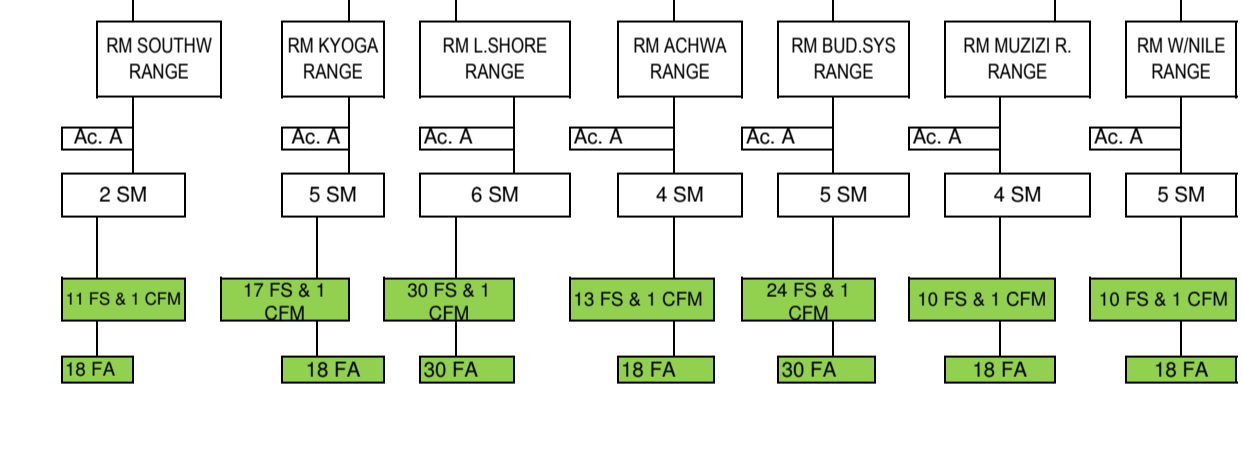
RM SOUTHW RANGE

Ac. A

2 SM

11 FS & 1 CFM

18 FA

RM KYOGA RANGE

Ac. A

5 SM

17 FS & 1 CFM

18 FA

RM L.SHORE RANGE

Ac. A

6 SM

30 FS & 1 CFM

30 FA

RM ACHWA RANGE

Ac. A

4 SM

13 FS & 1 CFM

18 FA

RM BUD.SYS RANGE

Ac. A

5 SM

24 FS & 1 CFM

30 FA

RM MUZIZI R. RANGE

Ac. A

4 SM

10 FS & 1 CFM

18 FA

RM W/NILE RANGE

Ac. A

5 SM

10 FS & 1 CFM

18 FA